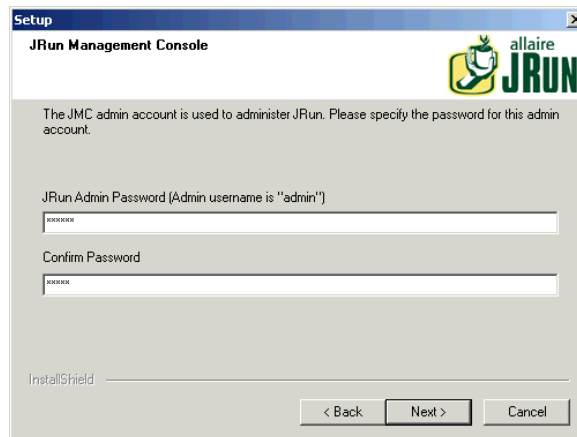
Setup

JRun Management Console

allaire JRUN

The JMC admin account is used to administer JRun. Please specify the password for this admin account.

JRun Admin Password (Admin username is "admin")

******

Confirm Password

*****

InstallShield

< Back

Next >

Cancel